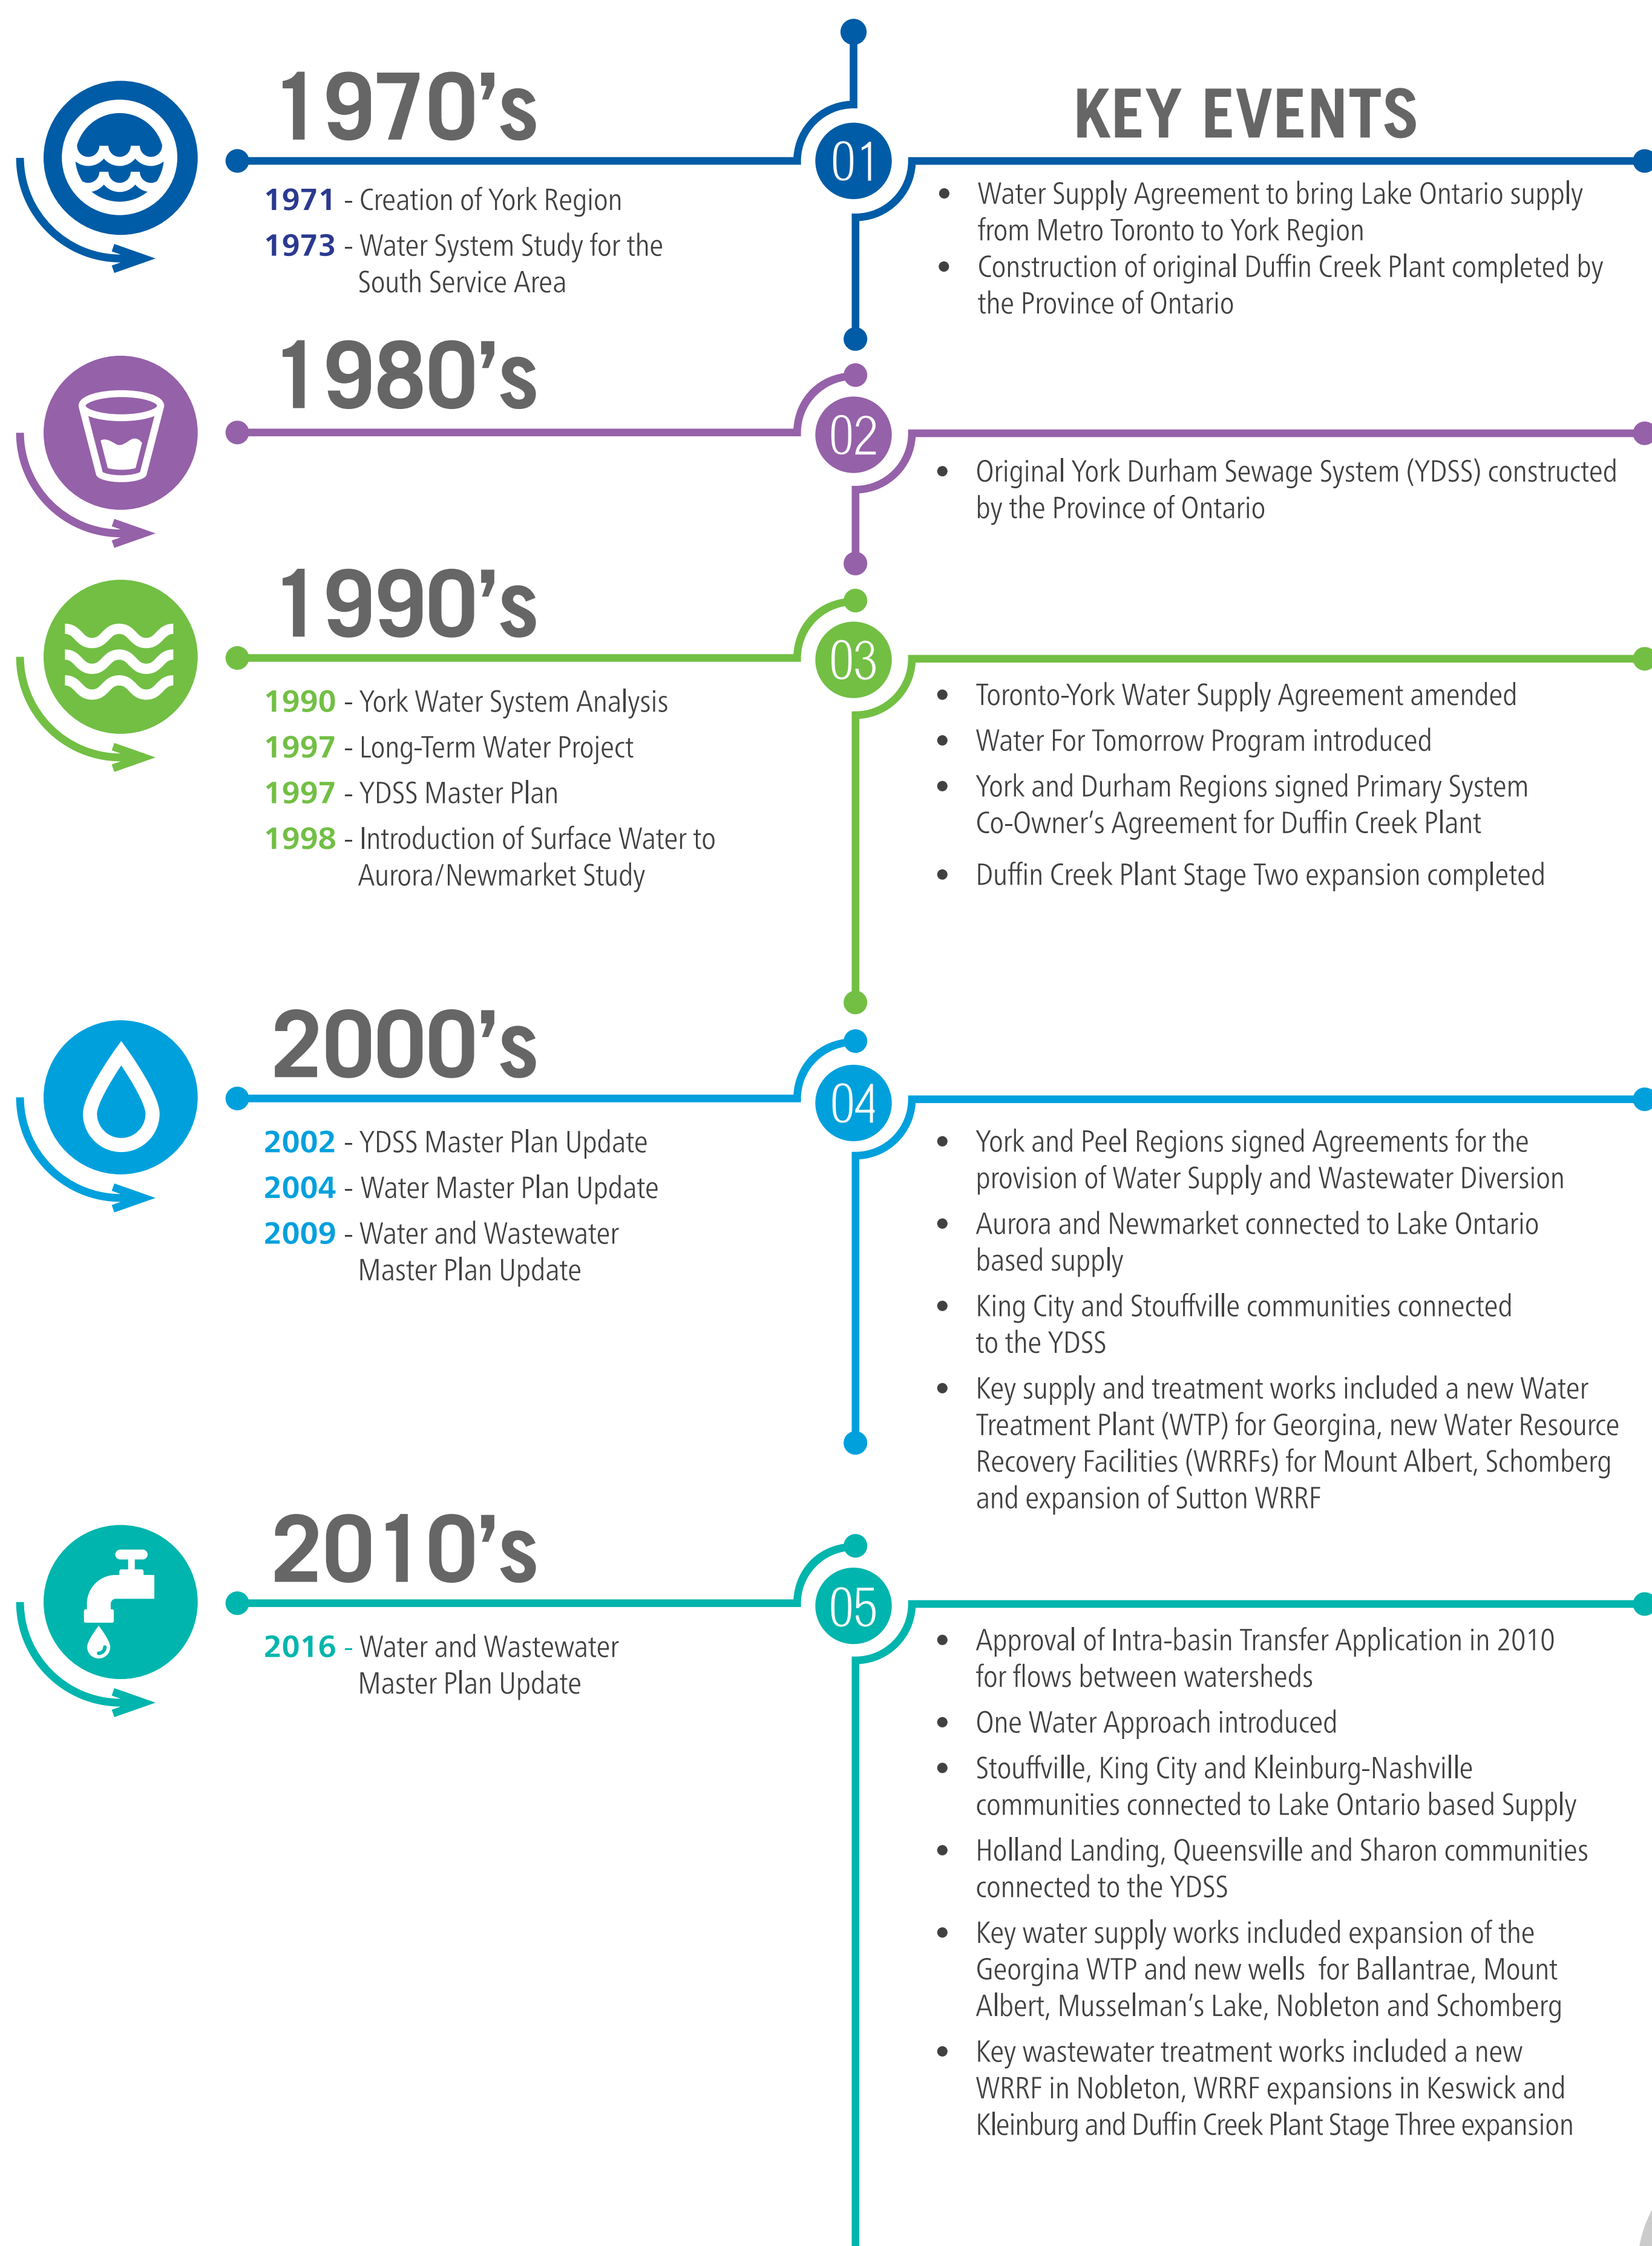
1970's

1971 - Creation of York Region

1973 - Water System Study for the South Service Area

01

KEY EVENTS

- Water Supply Agreement to bring Lake Ontario supply from Metro Toronto to York Region
- Construction of original Duffin Creek Plant completed by the Province of Ontario

1980's

02

- Original York Durham Sewage System (YDSS) constructed by the Province of Ontario

1990's

1990 - York Water System Analysis

1997 - Long-Term Water Project

1997 - YDSS Master Plan

1998 - Introduction of Surface Water to Aurora/Newmarket Study

03

- Toronto-York Water Supply Agreement amended
- Water For Tomorrow Program introduced
- York and Durham Regions signed Primary System Co-Owner's Agreement for Duffin Creek Plant
- Duffin Creek Plant Stage Two expansion completed

2000's

2002 - YDSS Master Plan Update

2004 - Water Master Plan Update

2009 - Water and Wastewater Master Plan Update

04

- York and Peel Regions signed Agreements for the provision of Water Supply and Wastewater Diversion
- Aurora and Newmarket connected to Lake Ontario based supply
- King City and Stouffville communities connected to the YDSS
- Key supply and treatment works included a new Water Treatment Plant (WTP) for Georgina, new Water Resource Recovery Facilities (WRRFs) for Mount Albert, Schomberg and expansion of Sutton WRRF

2010's

2016 - Water and Wastewater Master Plan Update

05

- Approval of Intra-basin Transfer Application in 2010 for flows between watersheds
- One Water Approach introduced
- Stouffville, King City and Kleinburg-Nashville communities connected to Lake Ontario based Supply
- Holland Landing, Queensville and Sharon communities connected to the YDSS
- Key water supply works included expansion of the Georgina WTP and new wells for Ballantrae, Mount Albert, Musselman's Lake, Nobleton and Schomberg
- Key wastewater treatment works included a new WRRF in Nobleton, WRRF expansions in Keswick and Kleinburg and Duffin Creek Plant Stage Three expansion